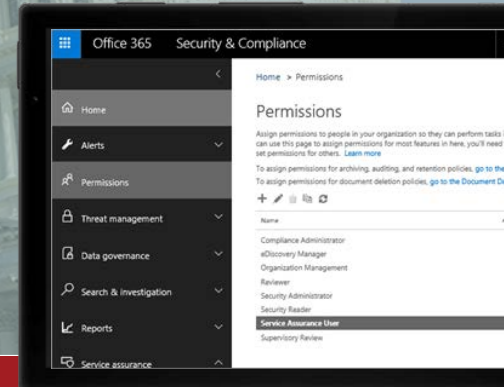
Office 365 Security & Compliance

Home

Alerts

Permissions

Threat management

Data governance

Search & investigation

Reports

Service assurance

Home > Permissions

Permissions

Assign permissions to people in your organization so they can perform tasks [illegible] can use this page to assign permissions for most features in here, you'll need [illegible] set permissions for others. Learn more

To assign permissions for archiving, auditing, and retention policies, go to the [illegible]

To assign permissions for document deletion policies, go to the Document D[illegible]

Name

Compliance Administrator

eDiscovery Manager

Organization Management

Reviewer

Security Administrator

Security Reader

Service Assurance User

Supervisory Review